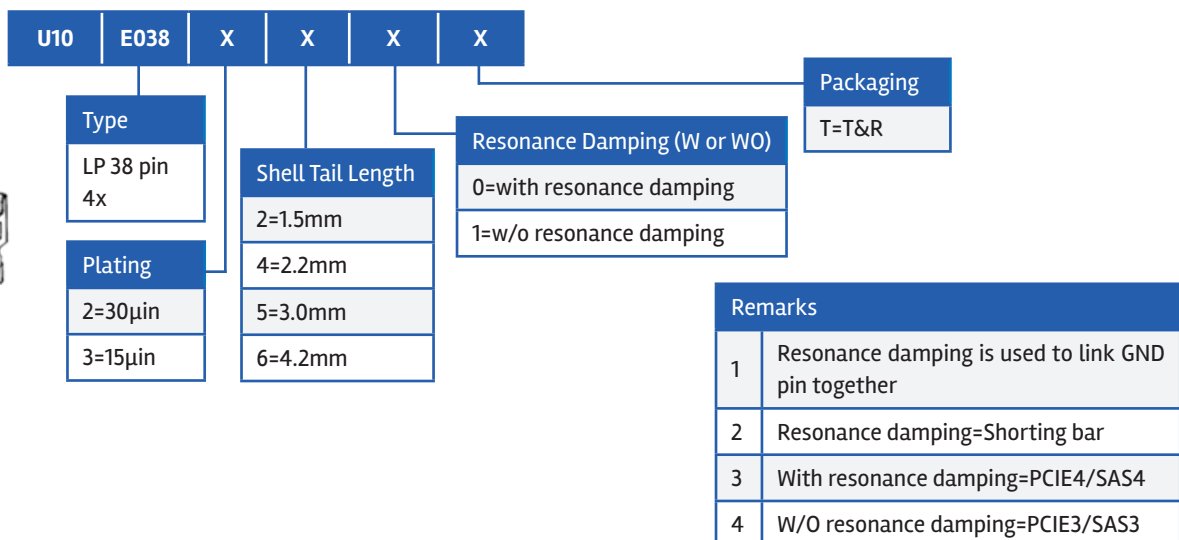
| U10 | E038 | X | X | X | X |
|---|---|---|---|---|---|

| Type |
|---|
| LP 38 pin 4x |

| Plating |
|---|
| 2=30μin |
| 3=15μin |

| Shell Tail Length |
|---|
| 2=1.5mm |
| 4=2.2mm |
| 5=3.0mm |
| 6=4.2mm |

| Resonance Damping (W or WO) |
|---|
| 0=with resonance damping |
| 1=w/o resonance damping |

| Packaging |
|---|
| T=T&R |

| Remarks | |
|---|---|
| 1 | Resonance damping is used to link GND pin together |
| 2 | Resonance damping=Shorting bar |
| 3 | With resonance damping=PCIE4/SAS4 |
| 4 | W/O resonance damping=PCIE3/SAS3 |